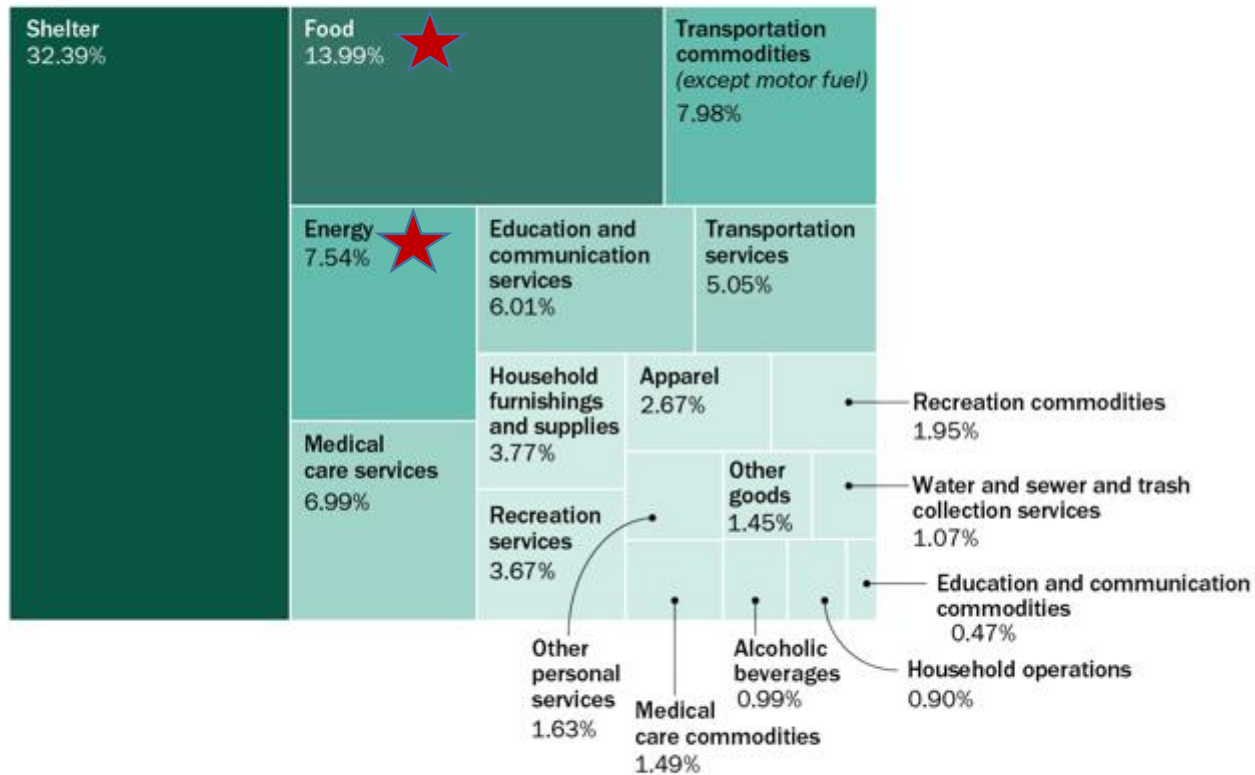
Shelter
32.39%

Food
13.99%

Transportation commodities
(except motor fuel)
7.98%

Energy
7.54%

Education and communication services
6.01%

Transportation services
5.05%

Household furnishings and supplies
3.77%

Apparel
2.67%

Recreation commodities
1.95%

Medical care services
6.99%

Other goods
1.45%

Water and sewer and trash collection services
1.07%

Recreation services
3.67%

Education and communication commodities
0.47%

Other personal services
1.63%

Alcoholic beverages
0.99%

Household operations
0.90%

Medical care commodities
1.49%